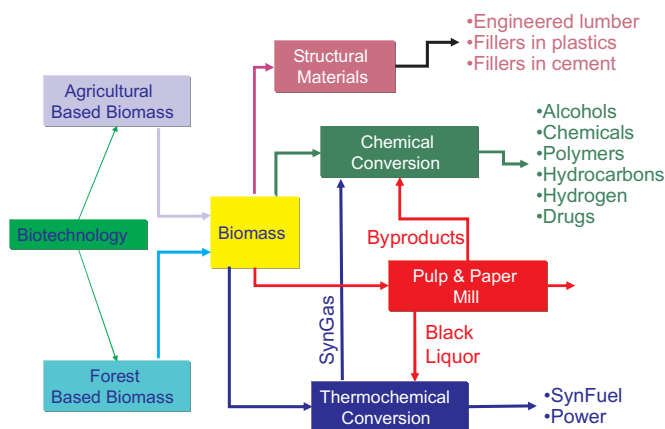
Structural Materials

•Engineered lumber
•Fillers in plastics
•Fillers in cement

Agricultural Based Biomass

Chemical Conversion

•Alcohols
•Chemicals
•Polymers
•Hydrocarbons
•Hydrogen
•Drugs

Biotechnology

Biomass

Byproducts

Pulp & Paper Mill

SynGas

Black Liquor

Forest Based Biomass

Thermochemical Conversion

•SynFuel
•Power